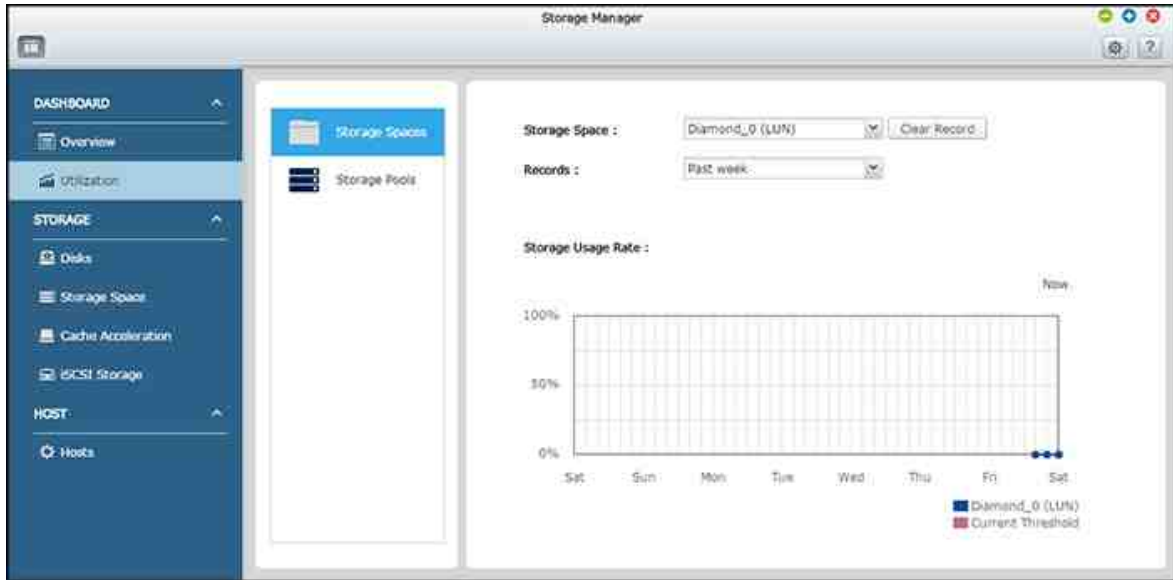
Storage Manager

DASHBOARD

Overview

Utilization

STORAGE

Disks

Storage Space

Cache Acceleration

iSCSI Storage

HOST

Hosts

Storage Spaces

Storage Pools

Storage Space :

Diamond_0 (LUN)

Clear Record

Records :

Past week

Storage Usage Rate :

Now

100%

50%

0%

Sat

Sun

Mon

Tue

Wed

Thu

Fri

Sat

Diamond_0 (LUN)

Current Threshold